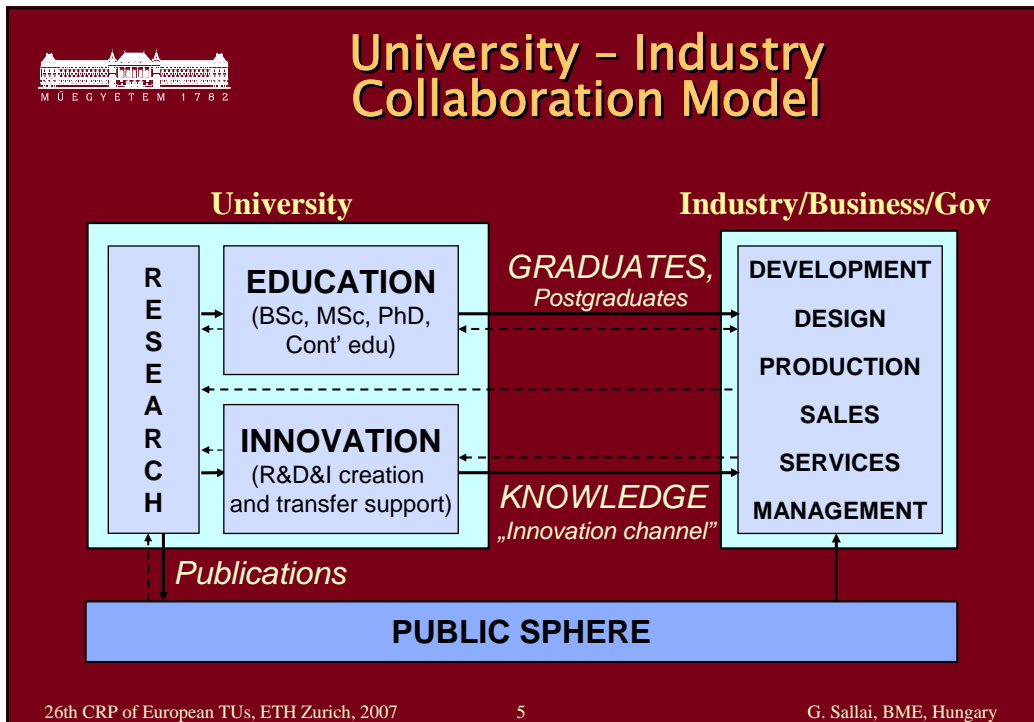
MŰEGYETEM 1782

University – Industry Collaboration Model

University

Industry/Business/Gov

R
E
S
E
A
R
C
H

EDUCATION
(BSc, MSc, PhD, Cont' edu)

INNOVATION
(R&D&I creation and transfer support)

GRADUATES,
Postgraduates

KNOWLEDGE
„Innovation channel"

DEVELOPMENT
DESIGN
PRODUCTION
SALES
SERVICES
MANAGEMENT

Publications

PUBLIC SPHERE

26th CRP of European TUs, ETH Zurich, 2007

5

G. Sallai, BME, Hungary